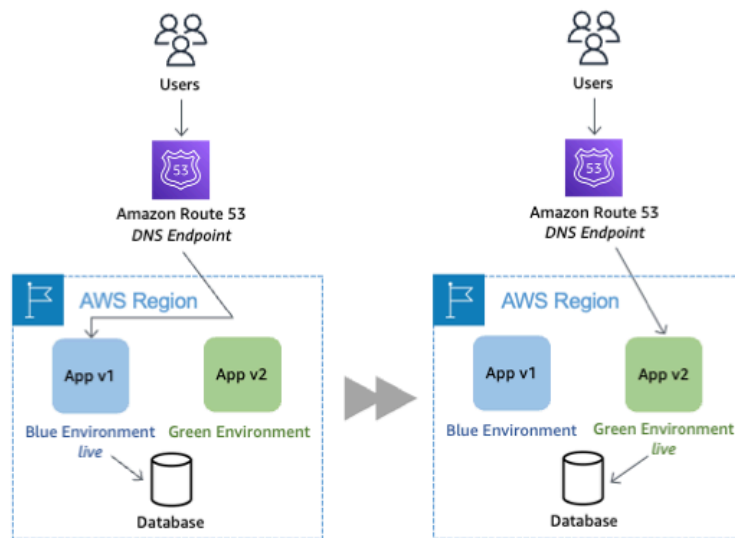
Users

53

Amazon Route 53
*DNS Endpoint*

AWS Region

App v1

App v2

Blue Environment
*live*

Green Environment

Database

Users

53

Amazon Route 53
*DNS Endpoint*

AWS Region

App v1

App v2

Blue Environment

Green Environment
*live*

Database